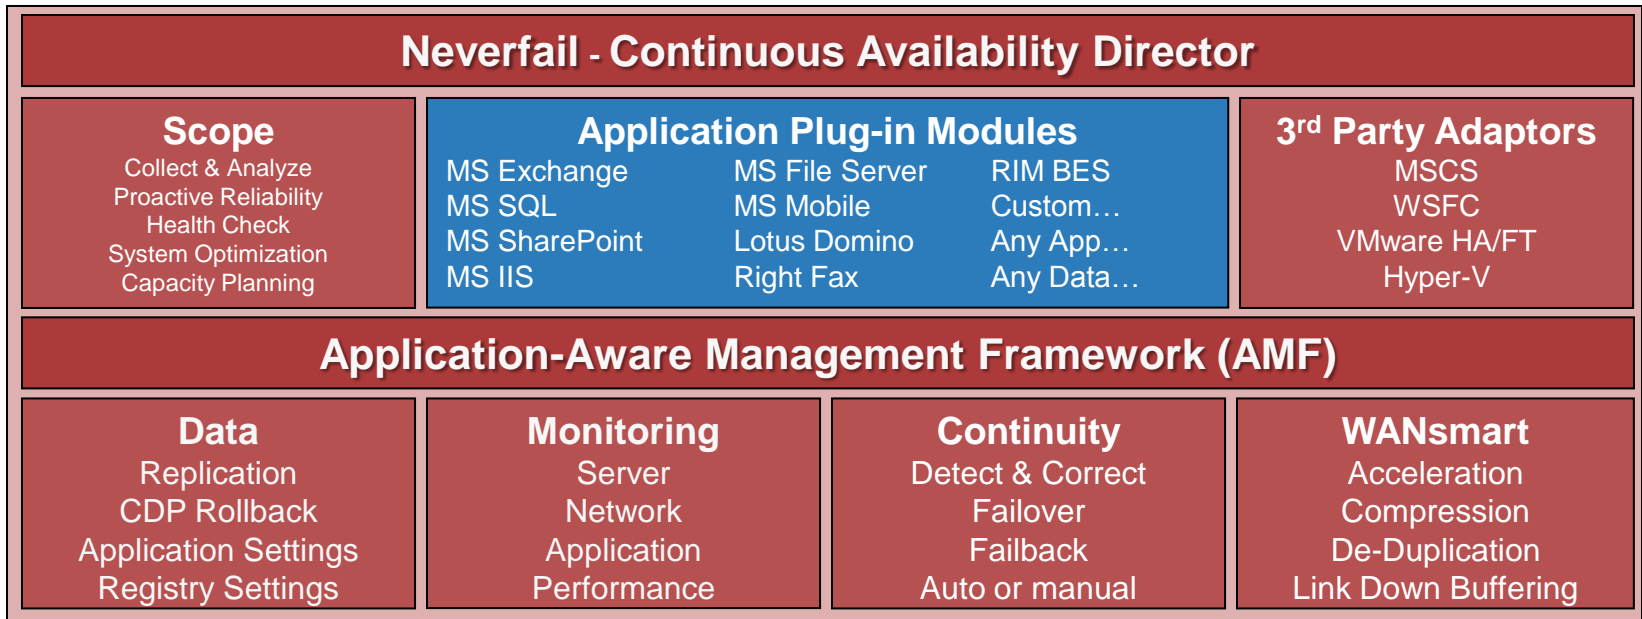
Neverfail - Continuous Availability Director

Scope
Collect & Analyze
Proactive Reliability
Health Check
System Optimization
Capacity Planning

Application Plug-in Modules

MS Exchange
MS SQL
MS SharePoint
MS IIS

MS File Server
MS Mobile
Lotus Domino
Right Fax

RIM BES
Custom…
Any App…
Any Data…

3$^{rd}$ Party Adaptors
MSCS
WSFC
VMware HA/FT
Hyper-V

Application-Aware Management Framework (AMF)

Data
Replication
CDP Rollback
Application Settings
Registry Settings

Monitoring
Server
Network
Application
Performance

Continuity
Detect & Correct
Failover
Failback
Auto or manual

WANsmart
Acceleration
Compression
De-Duplication
Link Down Buffering